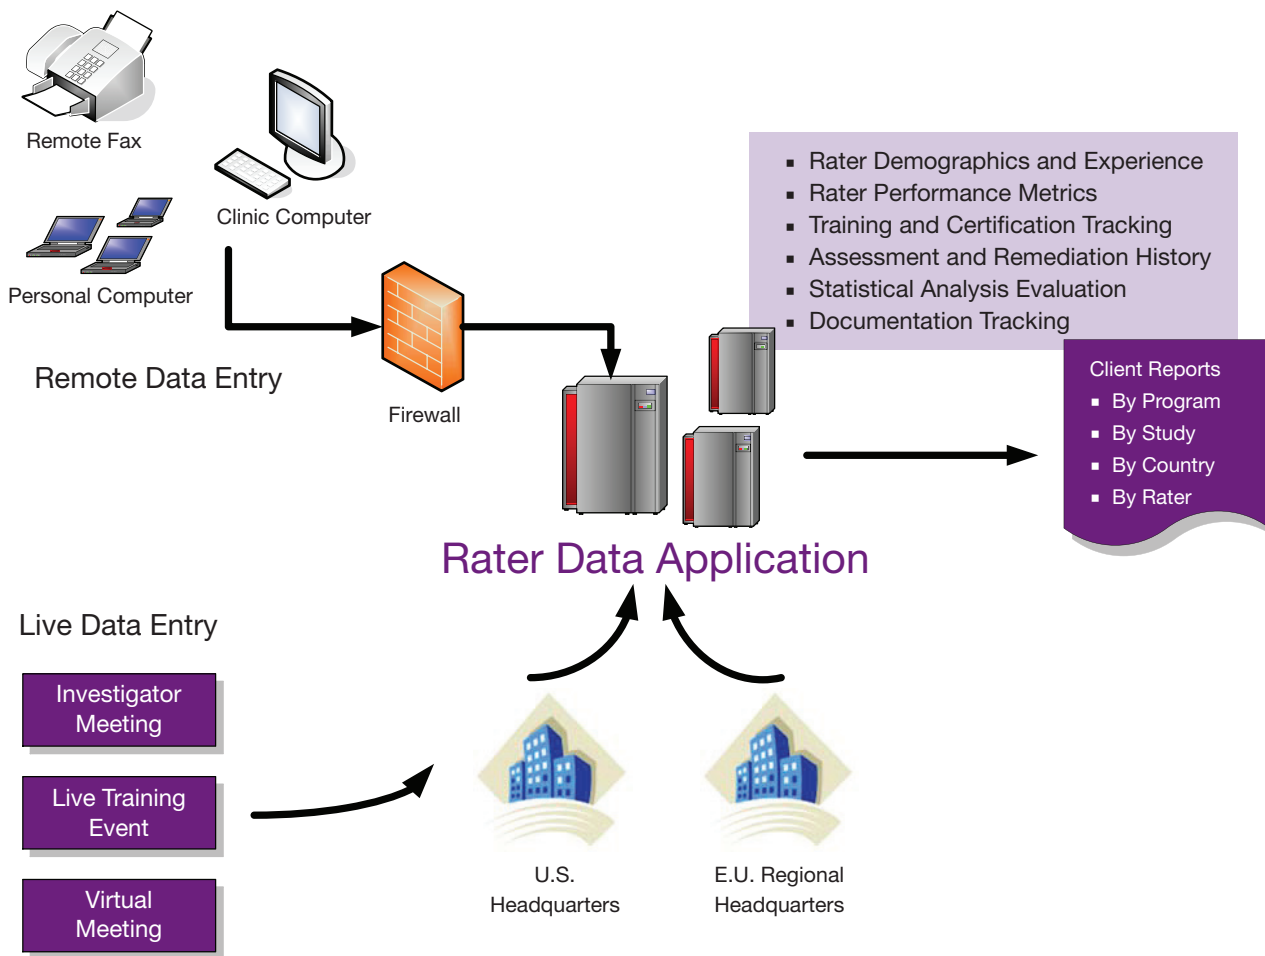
Remote Fax

Clinic Computer

Personal Computer

Remote Data Entry

Firewall

- Rater Demographics and Experience
- Rater Performance Metrics
- Training and Certification Tracking
- Assessment and Remediation History
- Statistical Analysis Evaluation
- Documentation Tracking

Client Reports
- By Program
- By Study
- By Country
- By Rater

Rater Data Application

Live Data Entry

Investigator Meeting

Live Training Event

Virtual Meeting

U.S. Headquarters

E.U. Regional Headquarters